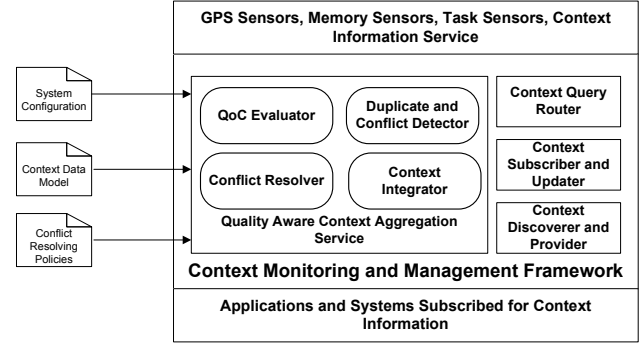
GPS Sensors, Memory Sensors, Task Sensors, Context Information Service

System Configuration

Context Data Model

Conflict Resolving Policies

QoC Evaluator

Duplicate and Conflict Detector

Conflict Resolver

Context Integrator

Quality Aware Context Aggregation Service

Context Query Router

Context Subscriber and Updater

Context Discoverer and Provider

Context Monitoring and Management Framework

Applications and Systems Subscribed for Context Information